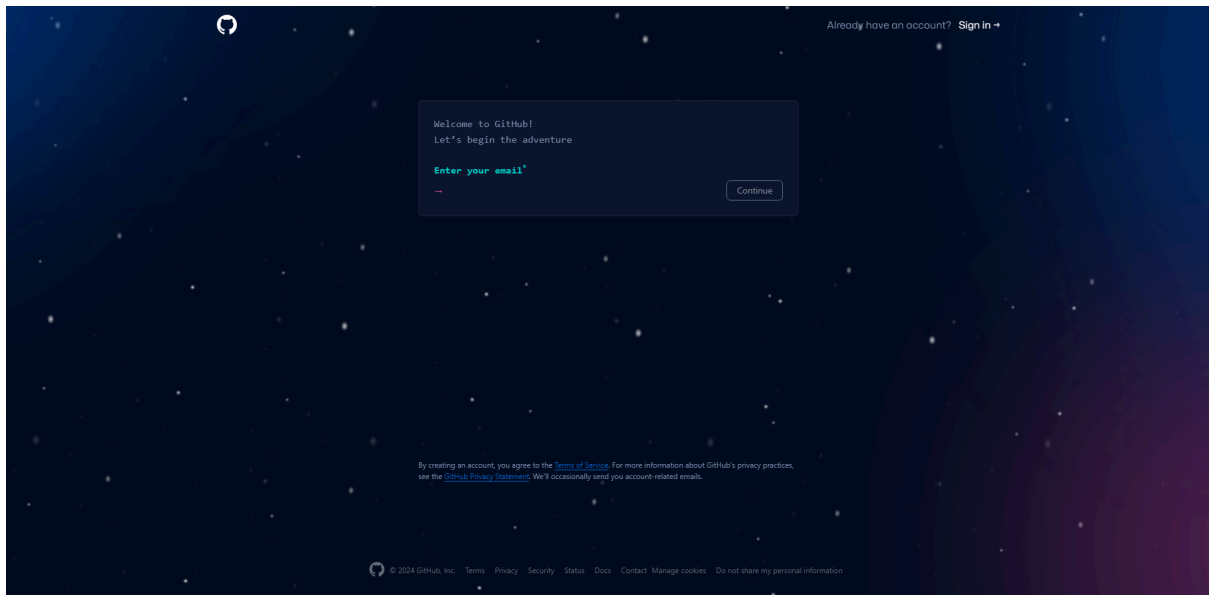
Already have an account? Sign in →

Welcome to GitHub!
Let’s begin the adventure

Enter your email*

→

Continue

By creating an account, you agree to the Terms of Service. For more information about GitHub's privacy practices, see the GitHub Privacy Statement. We'll occasionally send you account-related emails.

© 2024 GitHub, Inc. Terms Privacy Security Status Docs Contact Manage cookies Do not share my personal information